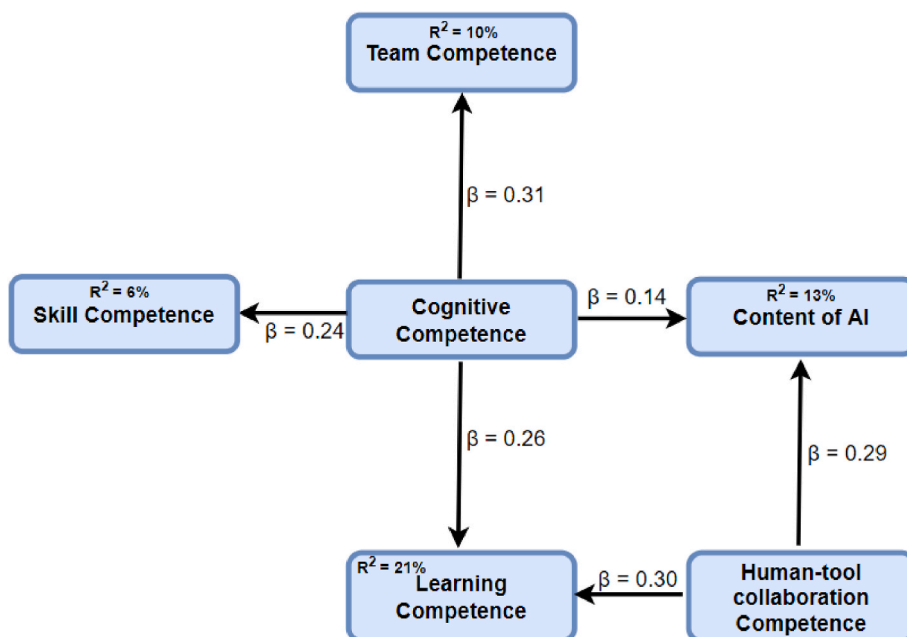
$R^2$ = 10%
Team Competence

$\beta$ = 0.31

$R^2$ = 6%
Skill Competence

$\beta$ = 0.24

Cognitive Competence

$\beta$ = 0.14

$R^2$ = 13%
Content of AI

$\beta$ = 0.26

$\beta$ = 0.29

$R^2$ = 21%
Learning Competence

$\beta$ = 0.30

Human-tool collaboration Competence